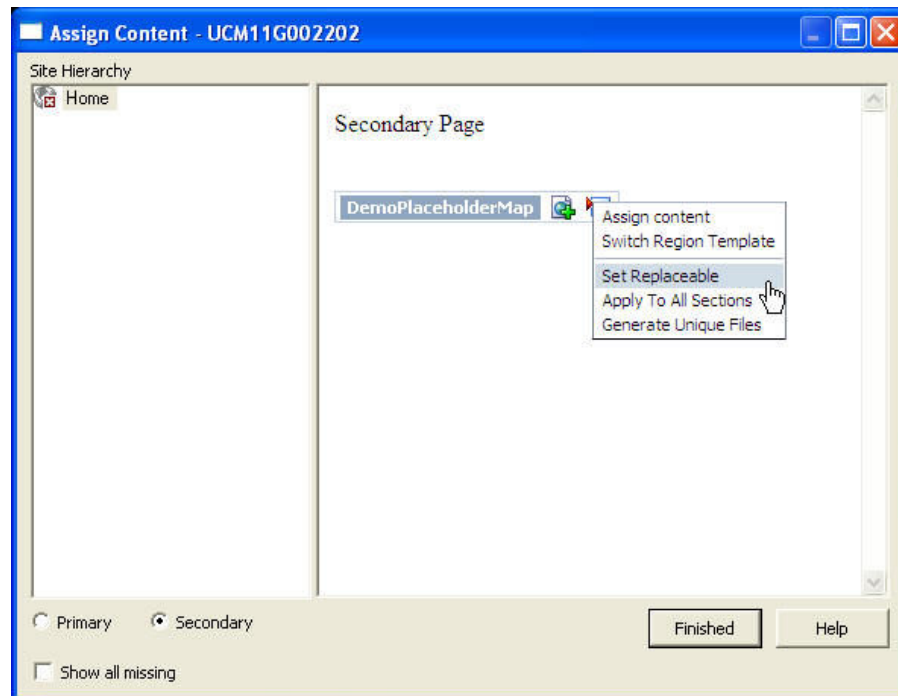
Assign Content - UCM11G002202

Site Hierarchy

Home

Secondary Page

DemoPlaceholderMap

Assign content
Switch Region Template
Set Replaceable
Apply To All Sections
Generate Unique Files

Primary
Secondary

Finished

Help

Show all missing